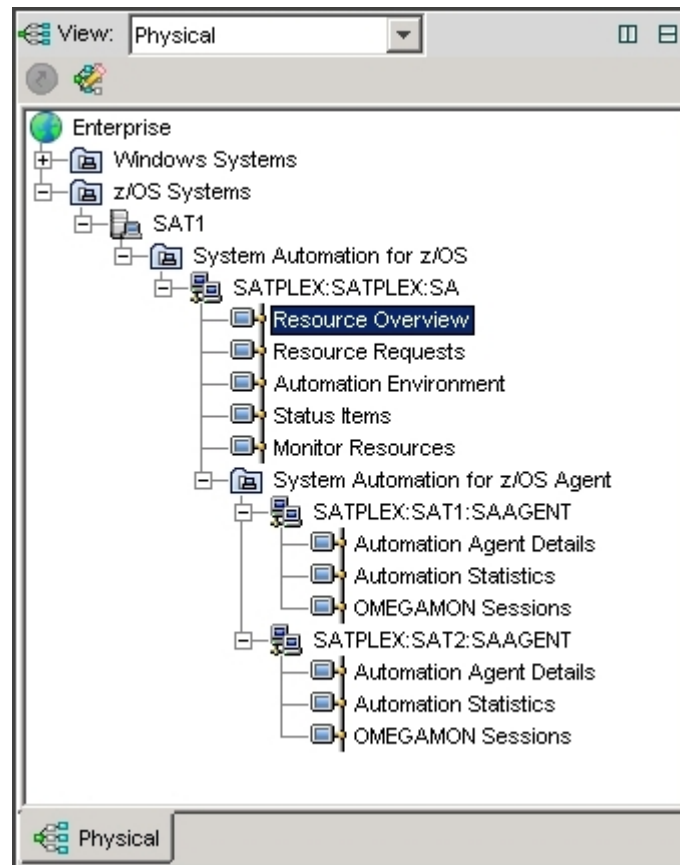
View: Physical

Enterprise
Windows Systems
z/OS Systems
SAT1
System Automation for z/OS
SATPLEX:SATPLEX:SA
Resource Overview
Resource Requests
Automation Environment
Status Items
Monitor Resources
System Automation for z/OS Agent
SATPLEX:SAT1:SAAGENT
Automation Agent Details
Automation Statistics
OMEGAMON Sessions
SATPLEX:SAT2:SAAGENT
Automation Agent Details
Automation Statistics
OMEGAMON Sessions

Physical